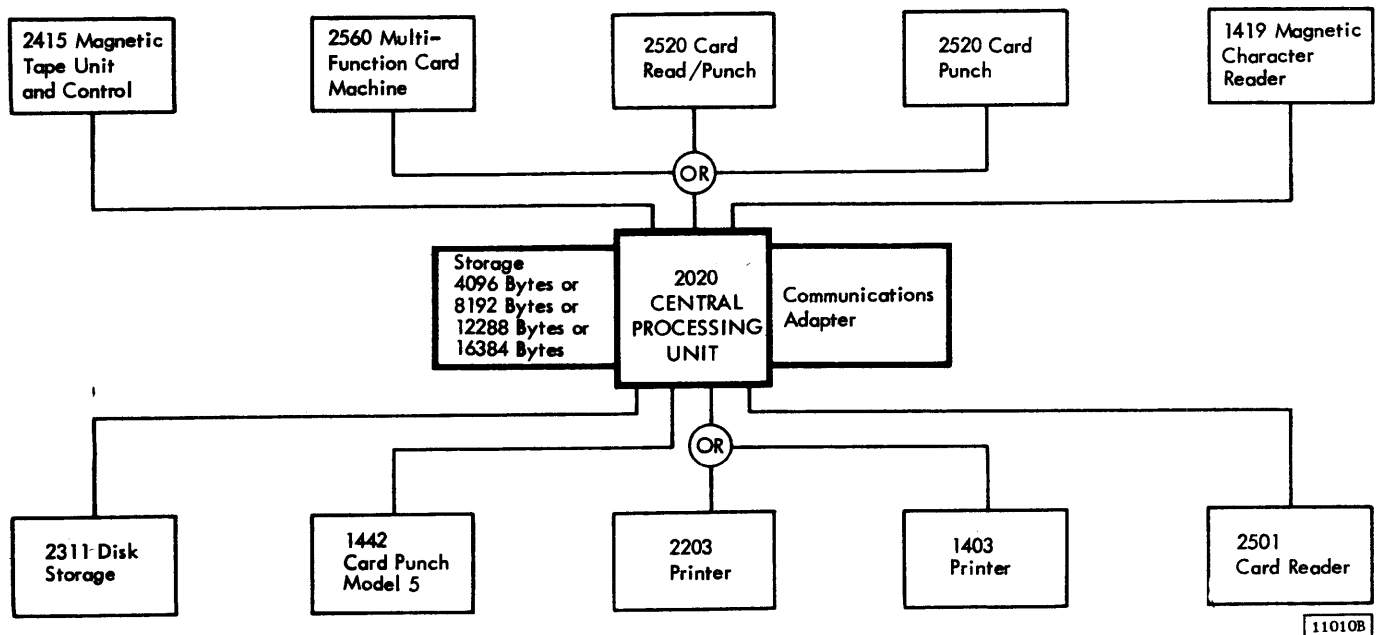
2415 Magnetic Tape Unit and Control

2560 Multi-Function Card Machine

2520 Card Read/Punch

2520 Card Punch

1419 Magnetic Character Reader

OR

Storage
4096 Bytes or
8192 Bytes or
12288 Bytes or
16384 Bytes

2020 CENTRAL PROCESSING UNIT

Communications Adapter

OR

2311 Disk Storage

1442 Card Punch Model 5

2203 Printer

1403 Printer

2501 Card Reader

11010B